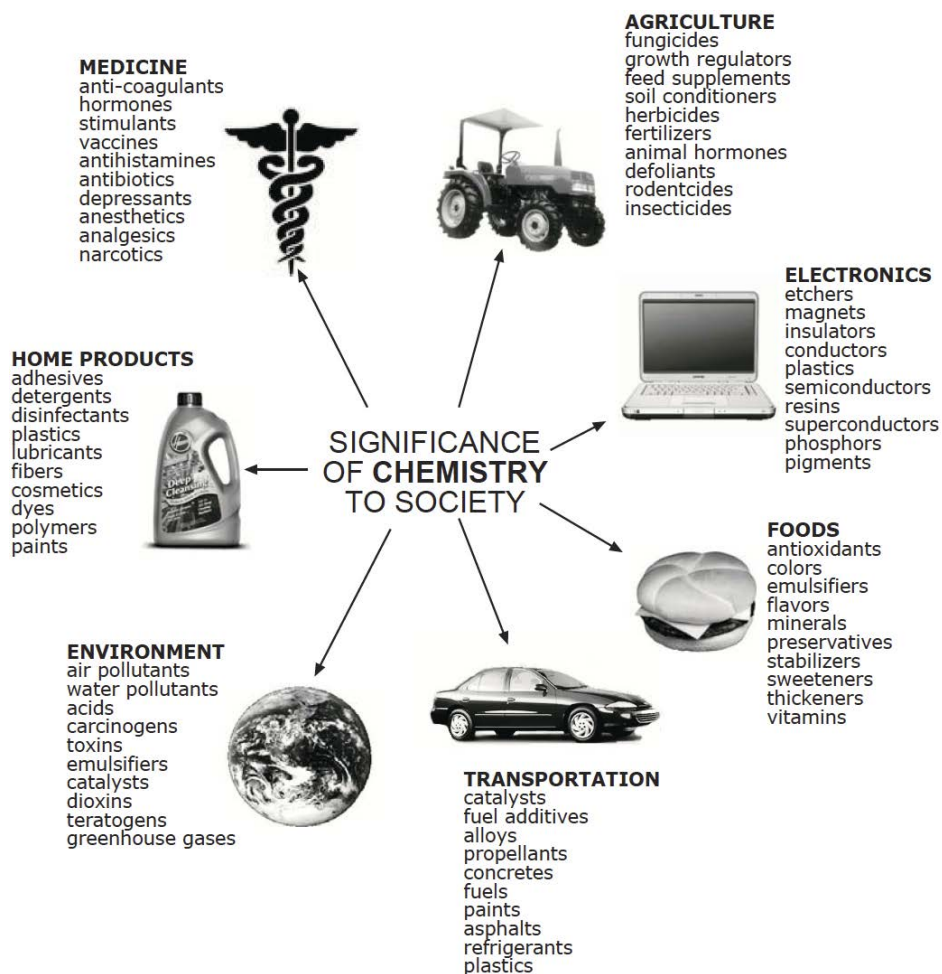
MEDICINE
anti-coagulants
hormones
stimulants
vaccines
antihistamines
antibiotics
depressants
anesthetics
analgesics
narcotics

AGRICULTURE
fungicides
growth regulators
feed supplements
soil conditioners
herbicides
fertilizers
animal hormones
defoliants
rodentcides
insecticides

ELECTRONICS
etchers
magnets
insulators
conductors
plastics
semiconductors
resins
superconductors
phosphors
pigments

HOME PRODUCTS
adhesives
detergents
disinfectants
plastics
lubricants
fibers
cosmetics
dyes
polymers
paints

Deep Cleansing

SIGNIFICANCE OF CHEMISTRY TO SOCIETY

FOODS
antioxidants
colors
emulsifiers
flavors
minerals
preservatives
stabilizers
sweeteners
thickeners
vitamins

ENVIRONMENT
air pollutants
water pollutants
acids
carcinogens
toxins
emulsifiers
catalysts
dioxins
teratogens
greenhouse gases

TRANSPORTATION
catalysts
fuel additives
alloys
propellants
concretes
fuels
paints
asphalts
refrigerants
plastics